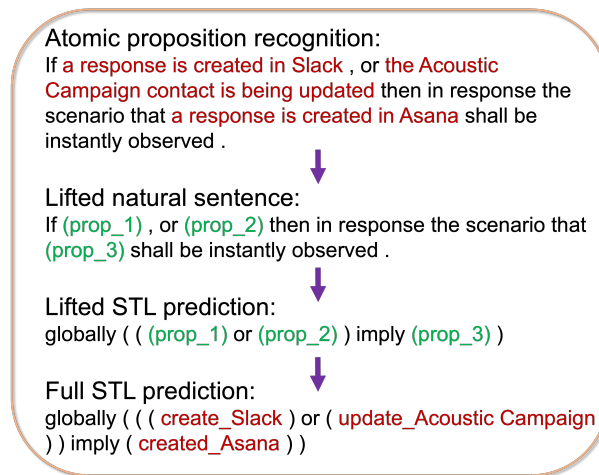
Atomic proposition recognition:
If a response is created in Slack , or the Acoustic Campaign contact is being updated then in response the scenario that a response is created in Asana shall be instantly observed .

Lifted natural sentence:
If (prop_1) , or (prop_2) then in response the scenario that (prop_3) shall be instantly observed .

Lifted STL prediction:
globally ( ( (prop_1) or (prop_2) ) imply (prop_3) )

Full STL prediction:
globally ( ( ( create_Slack ) or ( update_Acoustic Campaign ) ) imply ( created_Asana ) )